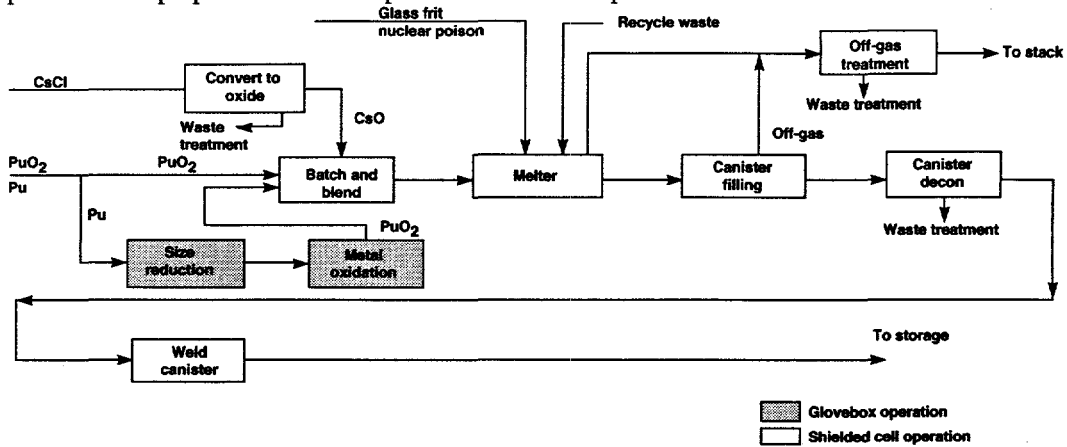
Glass frit
nuclear poison

Recycle waste

Off-gas treatment

To stack

Waste treatment

CsCl

Convert to oxide

Waste treatment

CsO

$PuO_2$
Pu

$PuO_2$

Batch and blend

Melter

Off-gas

Canister filling

Canister decon

Waste treatment

Pu

$PuO_2$

Size reduction

Metal oxidation

To storage

Weld canister

Glovebox operation
Shielded cell operation